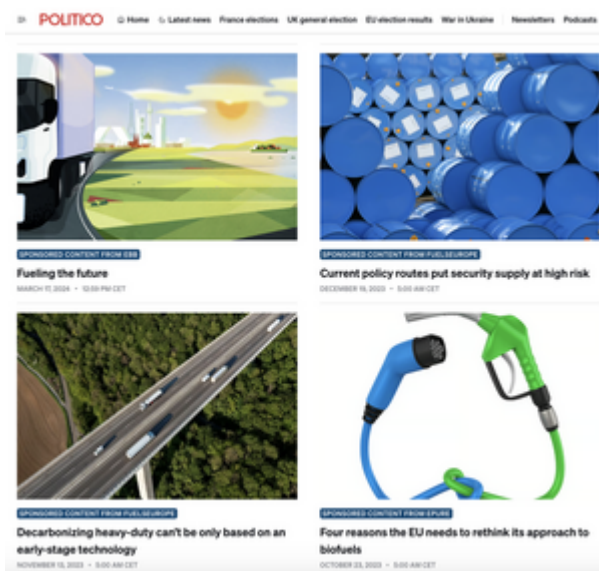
POLITICO Home Latest news France elections UK general election EU election results War in Ukraine Newsletters Podcasts

SPONSORED CONTENT FROM EBB

Fueling the future

MARCH 17, 2024 · 12:00 PM CET

SPONSORED CONTENT FROM FUELSEUROPE

Current policy routes put security supply at high risk

DECEMBER 14, 2023 · 5:00 AM CET

SPONSORED CONTENT FROM FUELSEUROPE

Decarbonizing heavy-duty can't be only based on an early-stage technology

NOVEMBER 15, 2023 · 5:00 AM CET

SPONSORED CONTENT FROM EPURE

Four reasons the EU needs to rethink its approach to biofuels

OCTOBER 23, 2023 · 5:00 AM CET